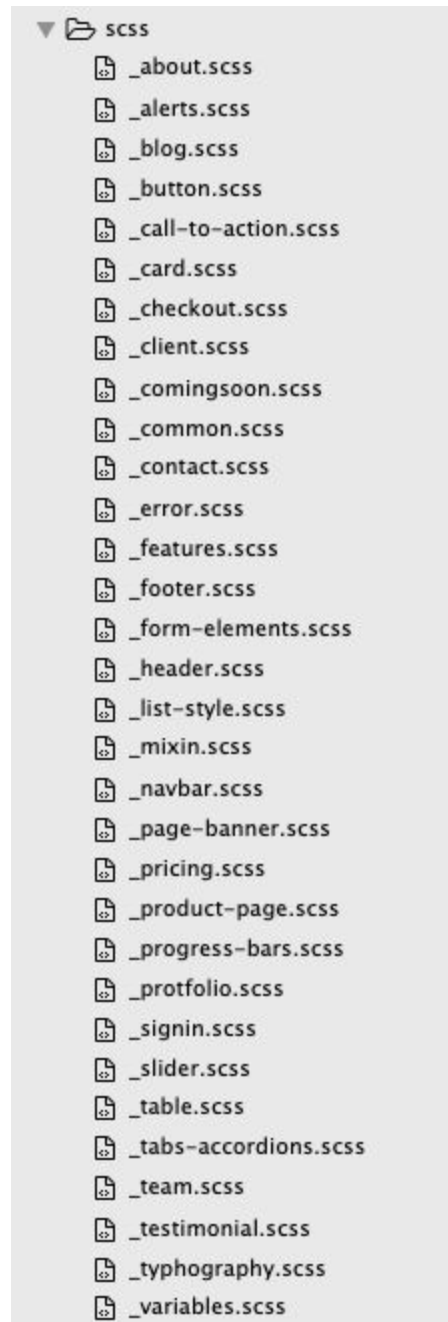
scss

_about.scss

_alerts.scss

_blog.scss

_button.scss

_call-to-action.scss

_card.scss

_checkout.scss

_client.scss

_comingsoon.scss

_common.scss

_contact.scss

_error.scss

_features.scss

_footer.scss

_form-elements.scss

_header.scss

_list-style.scss

_mixin.scss

_navbar.scss

_page-banner.scss

_pricing.scss

_product-page.scss

_progress-bars.scss

_protfolio.scss

_signin.scss

_slider.scss

_table.scss

_tabs-accordions.scss

_team.scss

_testimonial.scss

_typhography.scss

_variables.scss